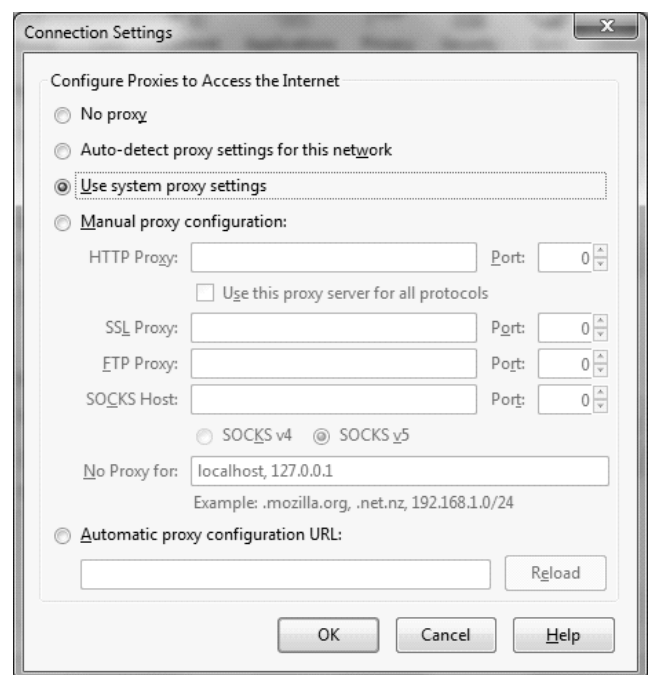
Connection Settings

Configure Proxies to Access the Internet

No proxy

Auto-detect proxy settings for this network

Use system proxy settings

Manual proxy configuration:

HTTP Proxy: Port: 0

Use this proxy server for all protocols

SSL Proxy: Port: 0

FTP Proxy: Port: 0

SOCKS Host: Port: 0

SOCKS v4 SOCKS v5

No Proxy for: localhost, 127.0.0.1

Example: .mozilla.org, .net.nz, 192.168.1.0/24

Automatic proxy configuration URL:

Reload

OK Cancel Help